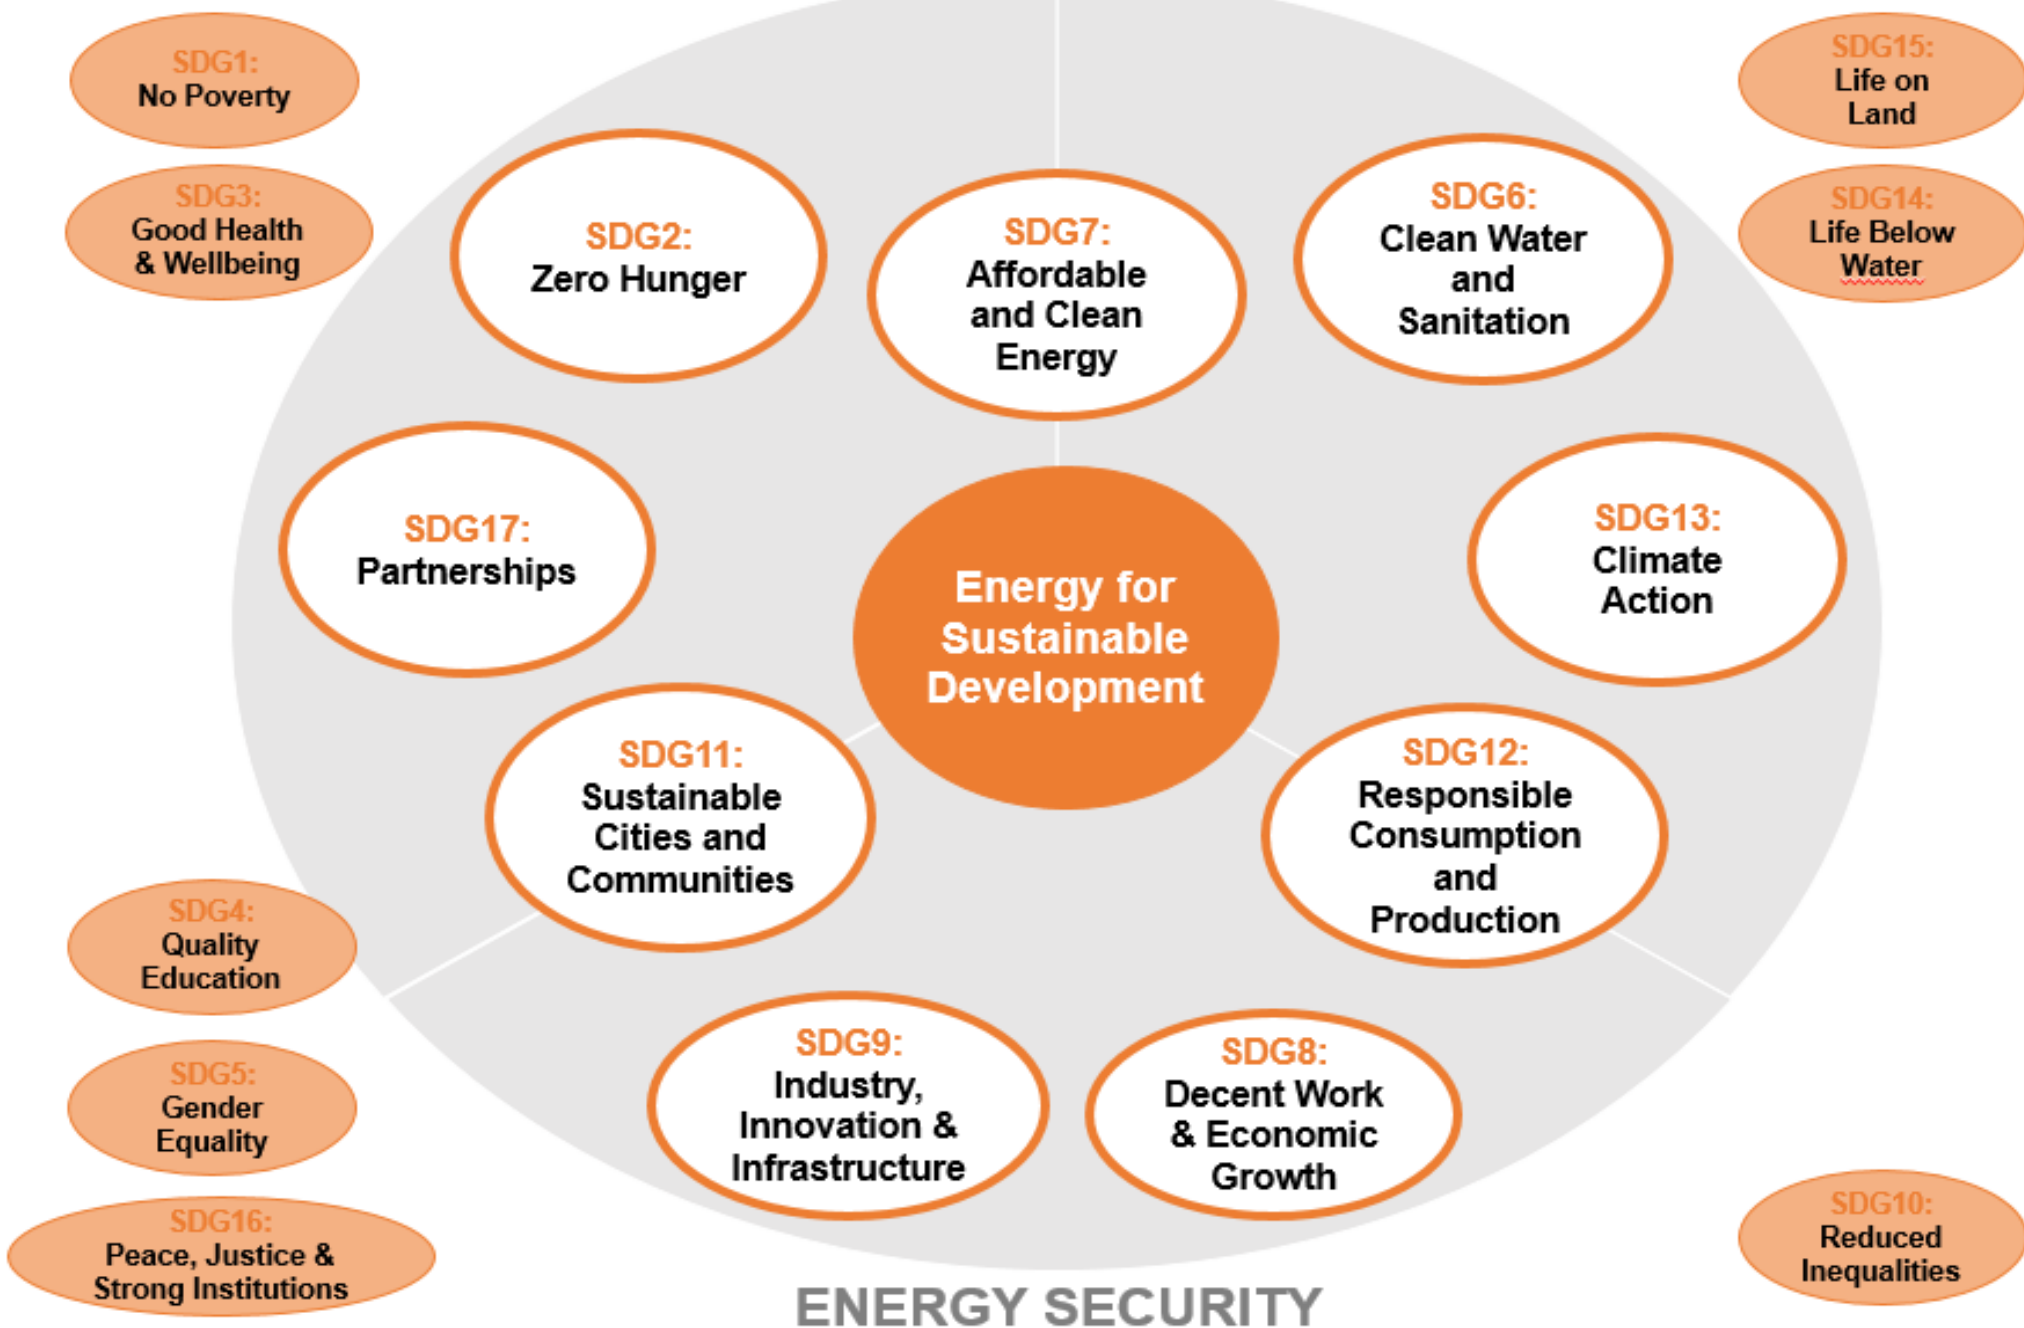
SDG1:
No Poverty

SDG3:
Good Health & Wellbeing

SDG2:
Zero Hunger

SDG7:
Affordable and Clean Energy

SDG6:
Clean Water and Sanitation

SDG15:
Life on Land

SDG14:
Life Below Water

SDG17:
Partnerships

Energy for Sustainable Development

SDG13:
Climate Action

SDG11:
Sustainable Cities and Communities

SDG12:
Responsible Consumption and Production

SDG4:
Quality Education

SDG5:
Gender Equality

SDG16:
Peace, Justice & Strong Institutions

SDG9:
Industry, Innovation & Infrastructure

SDG8:
Decent Work & Economic Growth

SDG10:
Reduced Inequalities

ENERGY SECURITY